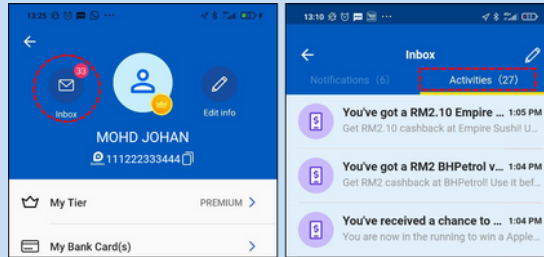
13:25

33

Inbox

Edit info

MOHD JOHAN

111222333444

My Tier

PREMIUM

My Bank Card(s)

13:10

Inbox

Notifications (6)

Activities (27)

You've got a RM2.10 Empire ... 1:05 PM

Get RM2.10 cashback at Empire Sushi! U...

You've got a RM2 BHPetrol v... 1:04 PM

Get RM2 cashback at BHPetrol! Use it bef...

You've received a chance to ... 1:04 PM

You are now in the running to win a Apple...